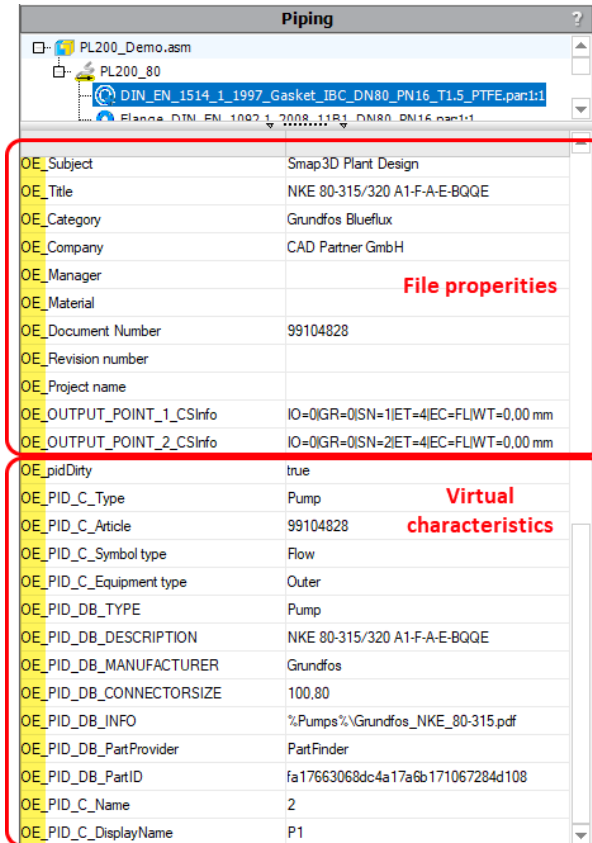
Piping ?

PL200_Demo.asm
PL200_80
DIN_EN_1514_1_1997_Gasket_IBC_DN80_PN16_T1.5_PTFE.par:1:1
Flange_DIN_EN_1092_1_2008_11B1_DN80_PN16.par:1:1

| | |
|---|---|
| OE_Subject | Smap3D Plant Design |
| OE_Title | NKE 80-315/320 A1-F-A-E-BQQE |
| OE_Category | Grundfos Blueflux |
| OE_Company | CAD Partner GmbH |
| OE_Manager | |
| OE_Material | |
| OE_Document Number | 99104828 |
| OE_Revision number | |
| OE_Project name | |
| OE_OUTPUT_POINT_1_CSInfo | IO=0\|GR=0\|SN=1\|ET=4\|EC=FL\|WT=0,00 mm |
| OE_OUTPUT_POINT_2_CSInfo | IO=0\|GR=0\|SN=2\|ET=4\|EC=FL\|WT=0,00 mm |
| OE_pidDirty | true |
| OE_PID_C_Type | Pump |
| OE_PID_C_Article | 99104828 |
| OE_PID_C_Symbol type | Flow |
| OE_PID_C_Equipment type | Outer |
| OE_PID_DB_TYPE | Pump |
| OE_PID_DB_DESCRIPTION | NKE 80-315/320 A1-F-A-E-BQQE |
| OE_PID_DB_MANUFACTURER | Grundfos |
| OE_PID_DB_CONNECTORSIZE | 100,80 |
| OE_PID_DB_INFO | %Pumps%\Grundfos_NKE_80-315.pdf |
| OE_PID_DB_PartProvider | PartFinder |
| OE_PID_DB_PartID | fa17663068dc4a17a6b171067284d108 |
| OE_PID_C_Name | 2 |
| OE_PID_C_DisplayName | P1 |

File properities

Virtual characteristics